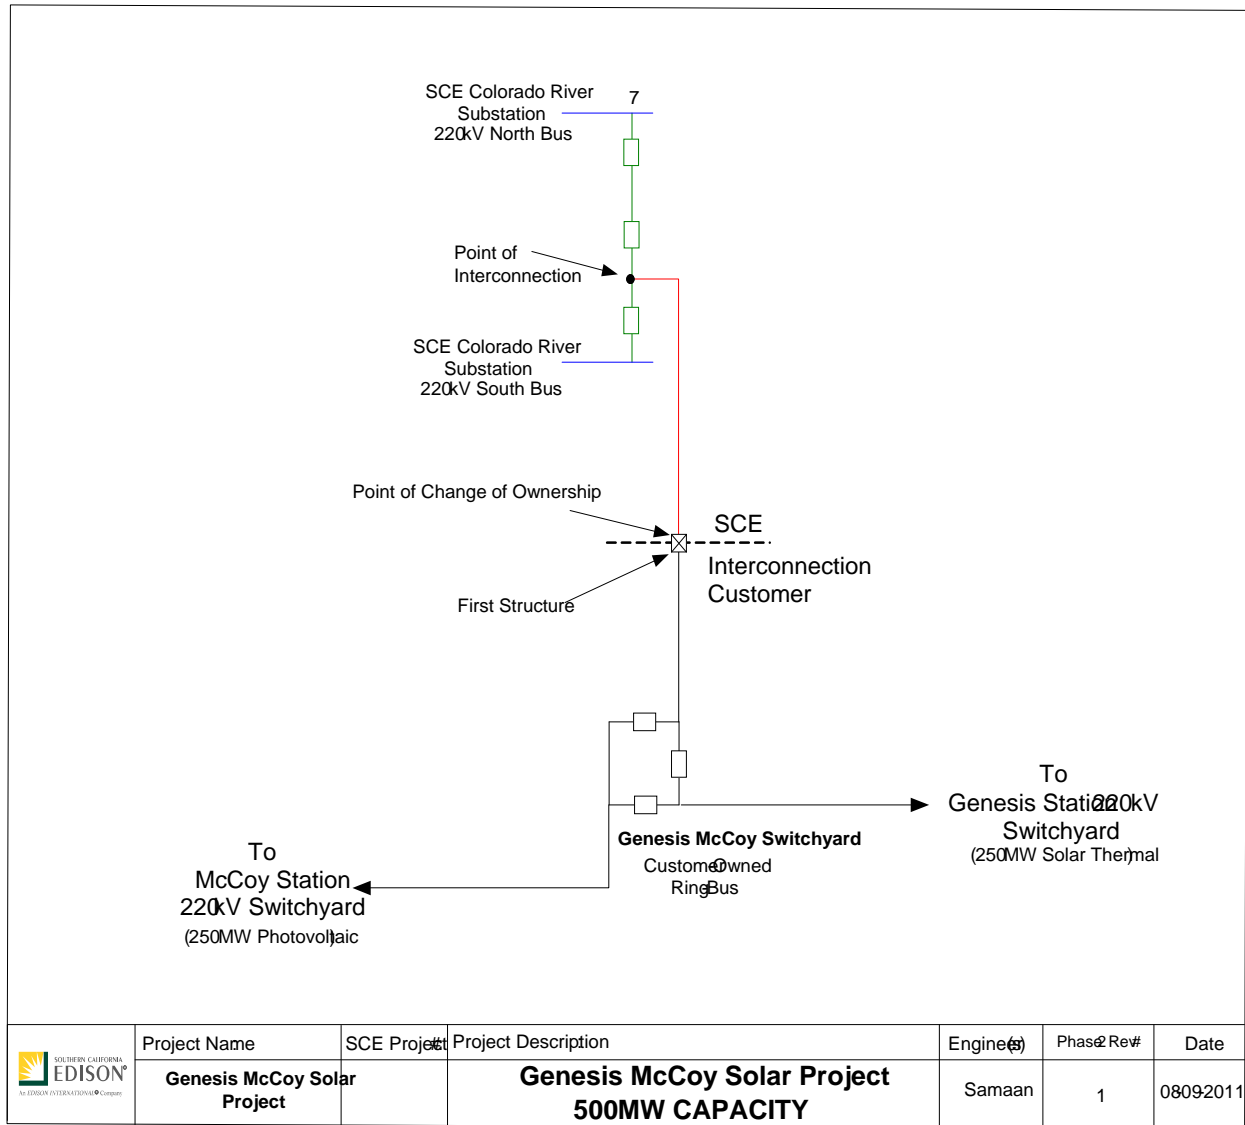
SCE Colorado River Substation 220kV North Bus

7

Point of Interconnection

SCE Colorado River Substation 220kV South Bus

Point of Change of Ownership

SCE

Interconnection Customer

First Structure

To Genesis Station 220kV Switchyard (250MW Solar Thermal)

Genesis McCoy Switchyard

Customer Owned Ring Bus

To McCoy Station 220kV Switchyard (250MW Photovoltaic)

| | Project Name | SCE Project # | Project Description | Engineer(s) | Phase 2 Rev# | Date |
|---|---|---|---|---|---|---|
| SOUTHERN CALIFORNIA EDISON An EDISON INTERNATIONAL Company | Genesis McCoy Solar Project | | Genesis McCoy Solar Project 500MW CAPACITY | Samaan | 1 | 08092011 |